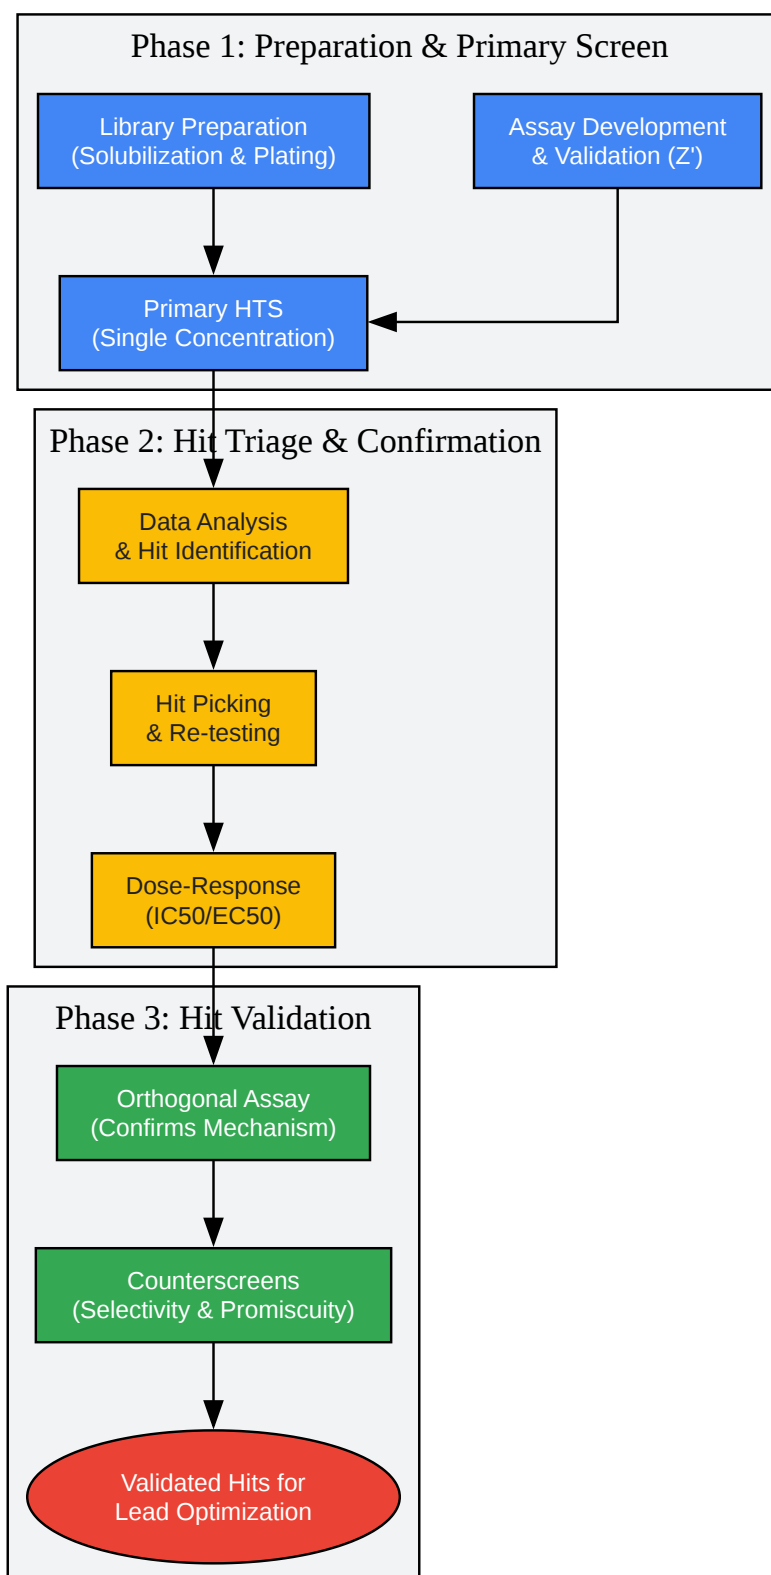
Phase 1: Preparation & Primary Screen

Library Preparation
(Solubilization & Plating)

Assay Development
& Validation (Z')

Primary HTS
(Single Concentration)

Phase 2: Hit Triage & Confirmation

Data Analysis
& Hit Identification

Hit Picking
& Re-testing

Dose-Response
(IC50/EC50)

Phase 3: Hit Validation

Orthogonal Assay
(Confirms Mechanism)

Counterscreens
(Selectivity & Promiscuity)

Validated Hits for
Lead Optimization